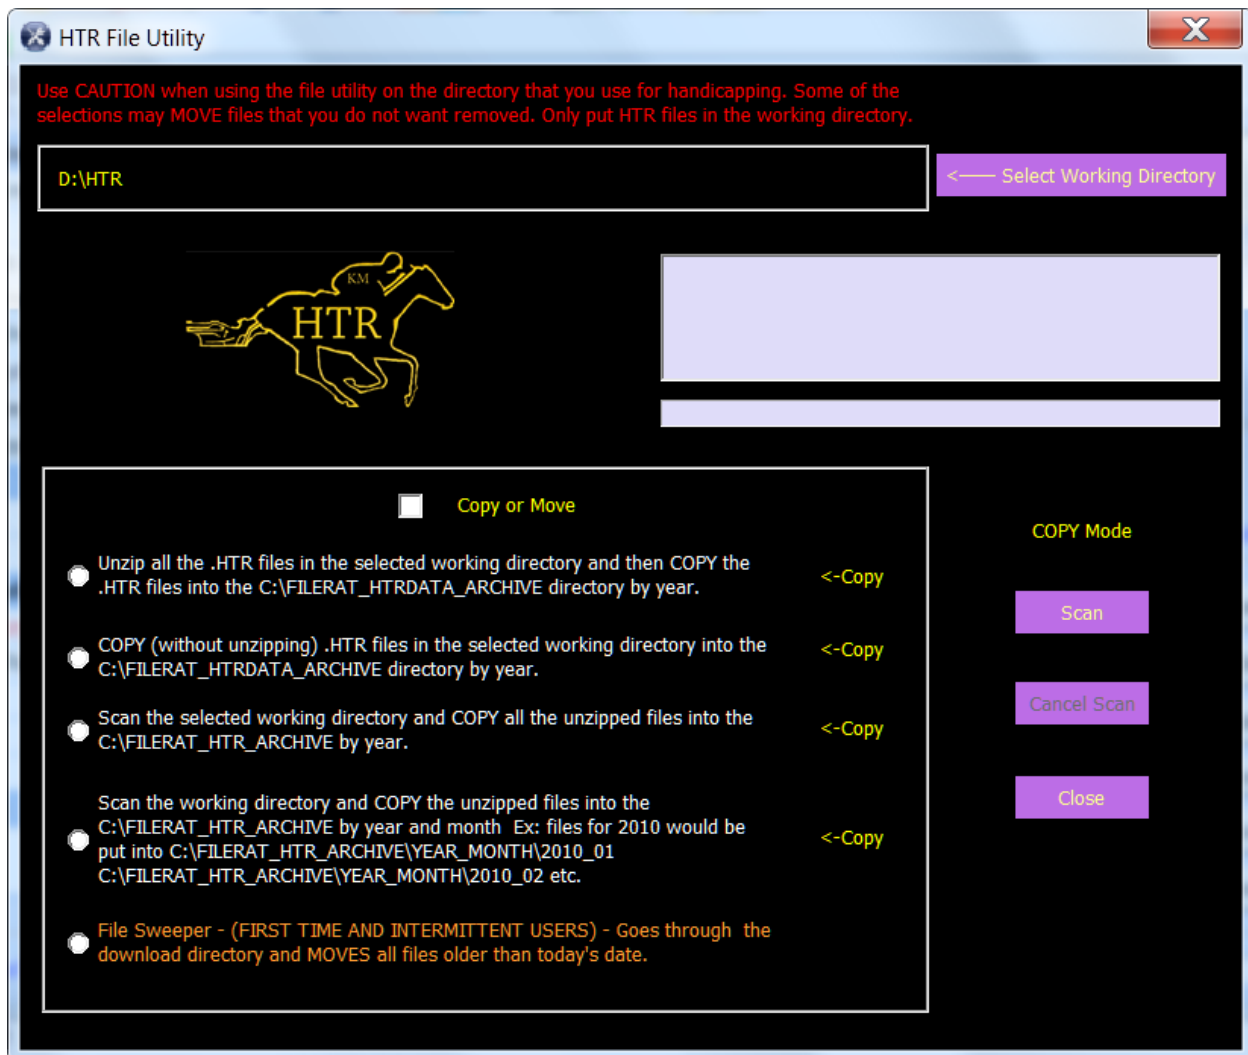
HTR File Utility

Use CAUTION when using the file utility on the directory that you use for handicapping. Some of the selections may MOVE files that you do not want removed. Only put HTR files in the working directory.

D:\HTR

<—— Select Working Directory

KM
HTR

Copy or Move

COPY Mode

Unzip all the .HTR files in the selected working directory and then COPY the .HTR files into the C:\FILERAT_HTRDATA_ARCHIVE directory by year.

<-Copy

COPY (without unzipping) .HTR files in the selected working directory into the C:\FILERAT_HTRDATA_ARCHIVE directory by year.

<-Copy

Scan the selected working directory and COPY all the unzipped files into the C:\FILERAT_HTR_ARCHIVE by year.

<-Copy

Scan the working directory and COPY the unzipped files into the C:\FILERAT_HTR_ARCHIVE by year and month Ex: files for 2010 would be put into C:\FILERAT_HTR_ARCHIVE\YEAR_MONTH\2010_01 C:\FILERAT_HTR_ARCHIVE\YEAR_MONTH\2010_02 etc.

<-Copy

File Sweeper - (FIRST TIME AND INTERMITTENT USERS) - Goes through the download directory and MOVES all files older than today's date.

Scan

Cancel Scan

Close